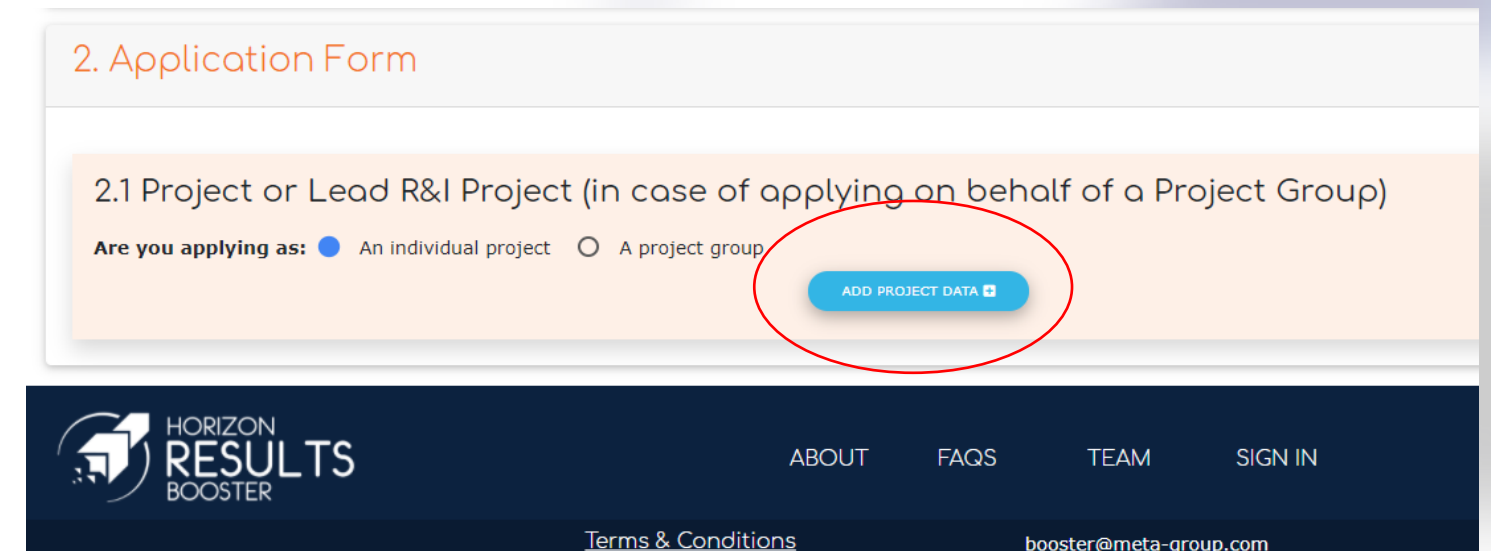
2. Application Form

2.1 Project or Lead R&I Project (in case of applying on behalf of a Project Group)

Are you applying as: An individual project A project group

ADD PROJECT DATA

HORIZON RESULTS BOOSTER

ABOUT FAQS TEAM SIGN IN

Terms & Conditions booster@meta-group.com